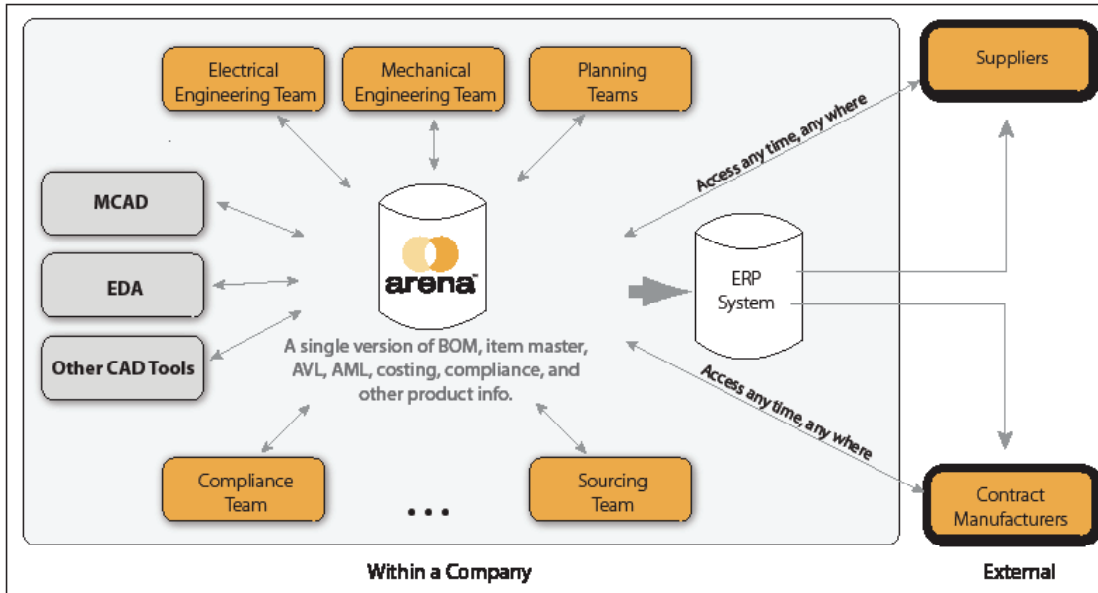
Electrical Engineering Team

Mechanical Engineering Team

Planning Teams

Suppliers

MCAD

EDA

Other CAD Tools

arena

A single version of BOM, item master, AVL, AML, costing, compliance, and other product info.

Access any time, any where

ERP System

Access any time, any where

Compliance Team

• • •

Sourcing Team

Contract Manufacturers

Within a Company

External